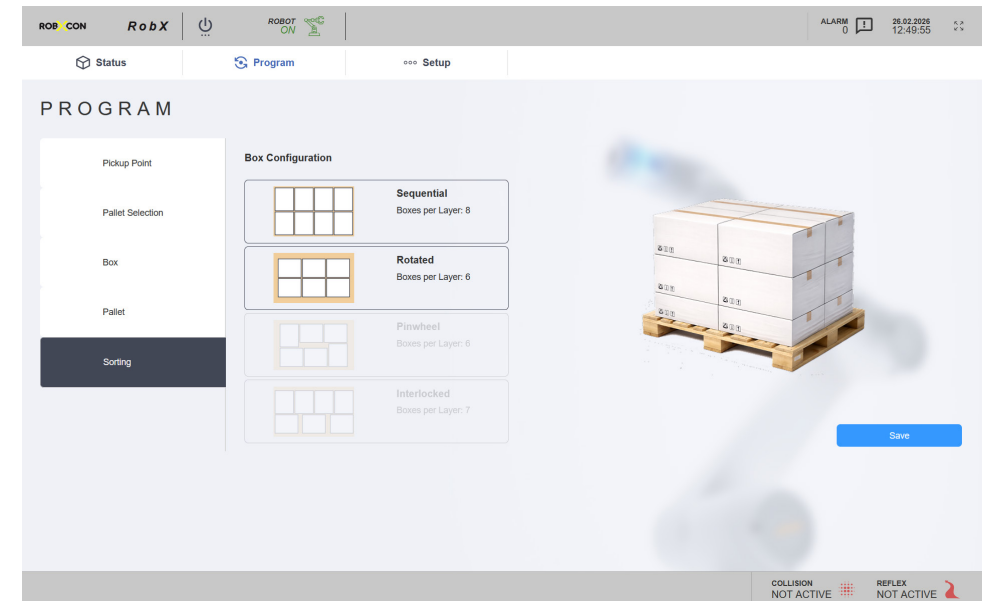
ROBXCON RobX ROBOT ON ALARM 0 26.02.2026 12:49:55

Status Program Setup

PROGRAM

Pickup Point

Pallet Selection

Box

Pallet

Sorting

Box Configuration

Sequential
Boxes per Layer: 8

Rotated
Boxes per Layer: 6

Pinwheel
Boxes per Layer: 6

Interlocked
Boxes per Layer: 7

Save

COLLISION
NOT ACTIVE

REFLEX
NOT ACTIVE